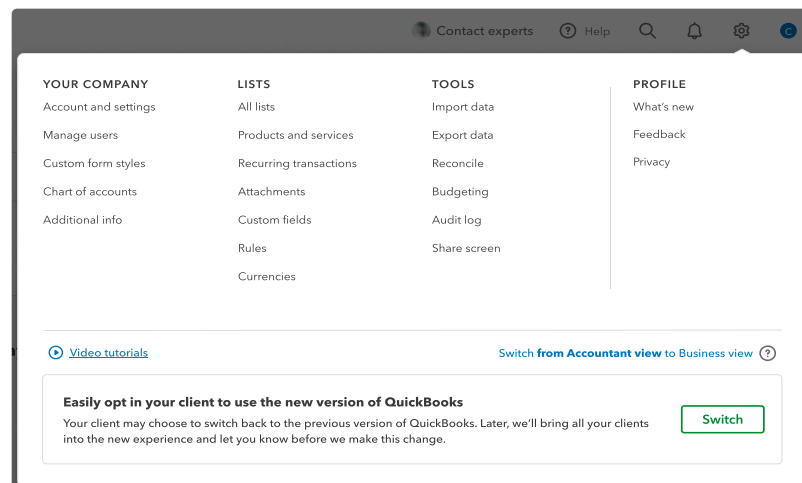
Contact experts Help C

YOUR COMPANY
Account and settings
Manage users
Custom form styles
Chart of accounts
Additional info

LISTS
All lists
Products and services
Recurring transactions
Attachments
Custom fields
Rules
Currencies

TOOLS
Import data
Export data
Reconcile
Budgeting
Audit log
Share screen

PROFILE
What's new
Feedback
Privacy

Video tutorials

Switch from Accountant view to Business view

Easily opt in your client to use the new version of QuickBooks
Your client may choose to switch back to the previous version of QuickBooks. Later, we'll bring all your clients into the new experience and let you know before we make this change.

Switch